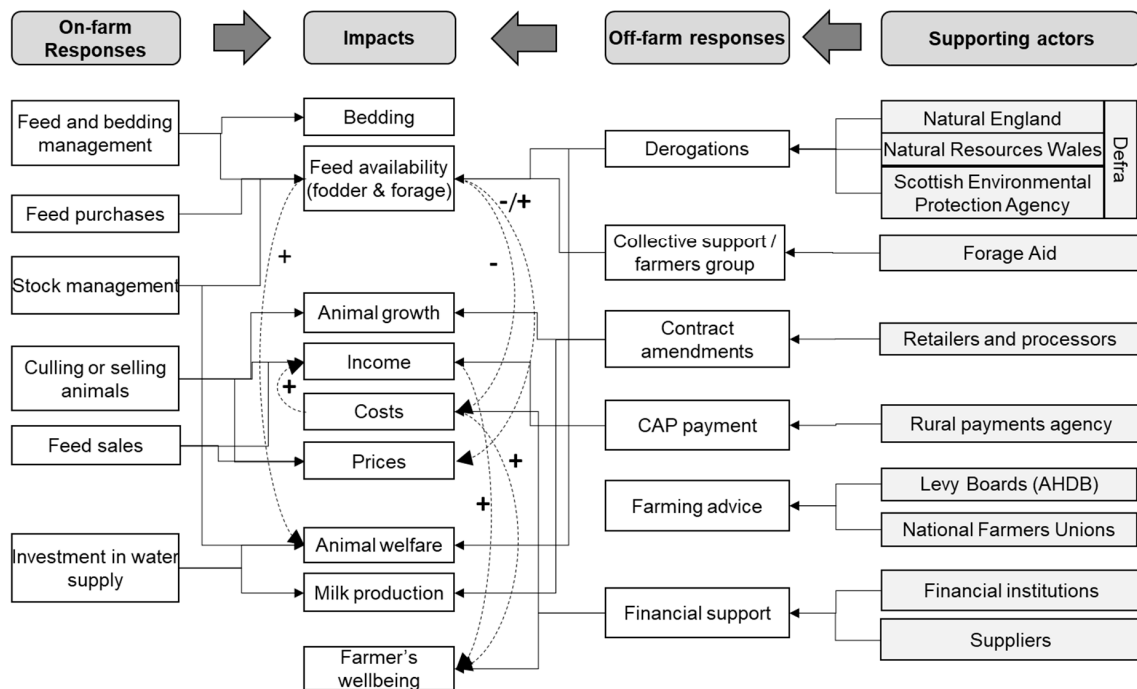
On-farm Responses

Impacts

Off-farm responses

Supporting actors

Feed and bedding management

Feed purchases

Stock management

Culling or selling animals

Feed sales

Investment in water supply

Bedding

Feed availability (fodder & forage)

Animal growth

Income

Costs

Prices

Animal welfare

Milk production

Farmer's wellbeing

+

-/+

-

+

+

+

Derogations

Collective support / farmers group

Contract amendments

CAP payment

Farming advice

Financial support

Natural England

Natural Resources Wales

Scottish Environmental Protection Agency

Defra

Forage Aid

Retailers and processors

Rural payments agency

Levy Boards (AHDB)

National Farmers Unions

Financial institutions

Suppliers